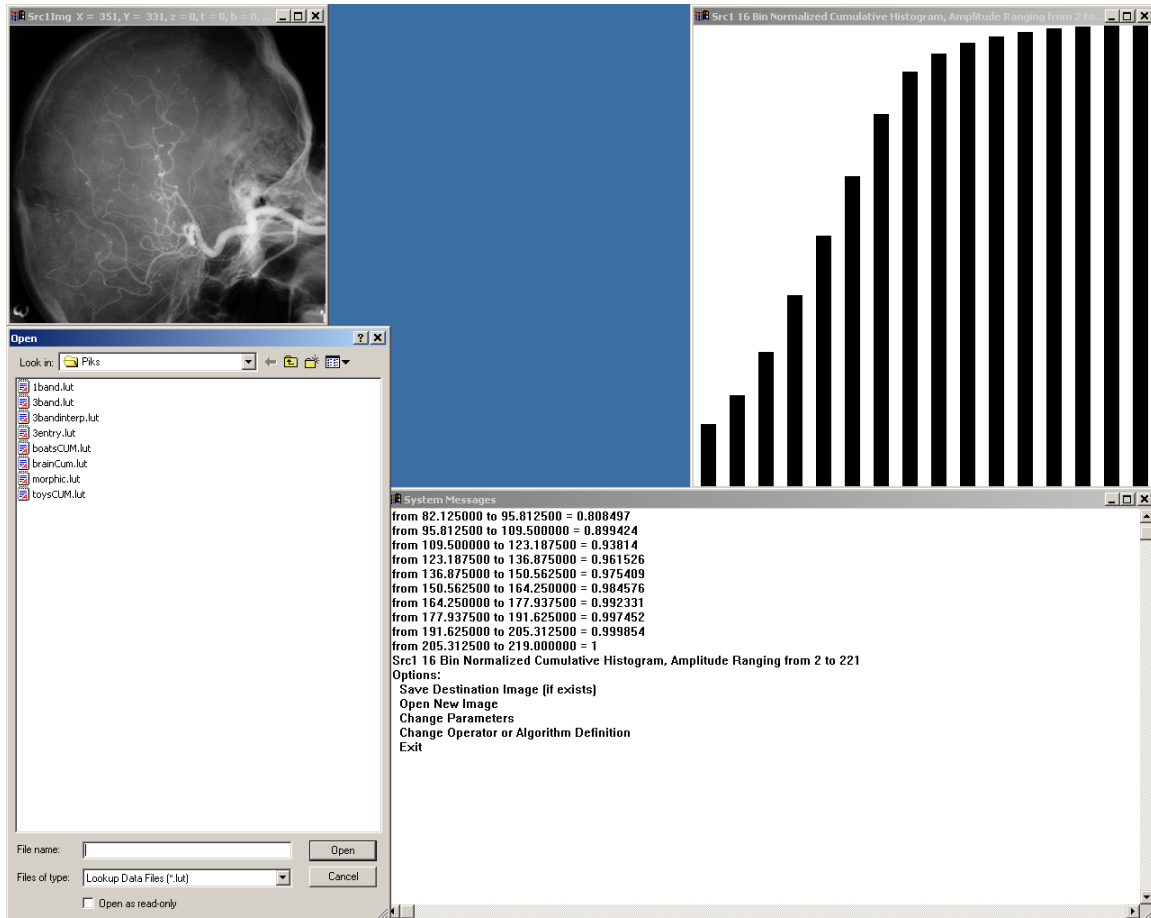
Src1Img X = 351, Y = 331, z = 0, t = 0, b = 0, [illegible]

Src1 16 Bin Normalized Cumulative Histogram, Amplitude Ranging from 2 to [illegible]

Open
Look in: Piks
1band.lut
3band.lut
3bandinterp.lut
3entry.lut
boatsCUM.lut
brainCum.lut
morphic.lut
toysCUM.lut
File name:
Open
Files of type: Lookup Data Files (*.lut)
Cancel
Open as read-only

System Messages
from 82.125000 to 95.812500 = 0.808497
from 95.812500 to 109.500000 = 0.899424
from 109.500000 to 123.187500 = 0.93814
from 123.187500 to 136.875000 = 0.961526
from 136.875000 to 150.562500 = 0.975409
from 150.562500 to 164.250000 = 0.984576
from 164.250000 to 177.937500 = 0.992331
from 177.937500 to 191.625000 = 0.997452
from 191.625000 to 205.312500 = 0.999854
from 205.312500 to 219.000000 = 1
Src1 16 Bin Normalized Cumulative Histogram, Amplitude Ranging from 2 to 221
Options:
Save Destination Image (if exists)
Open New Image
Change Parameters
Change Operator or Algorithm Definition
Exit